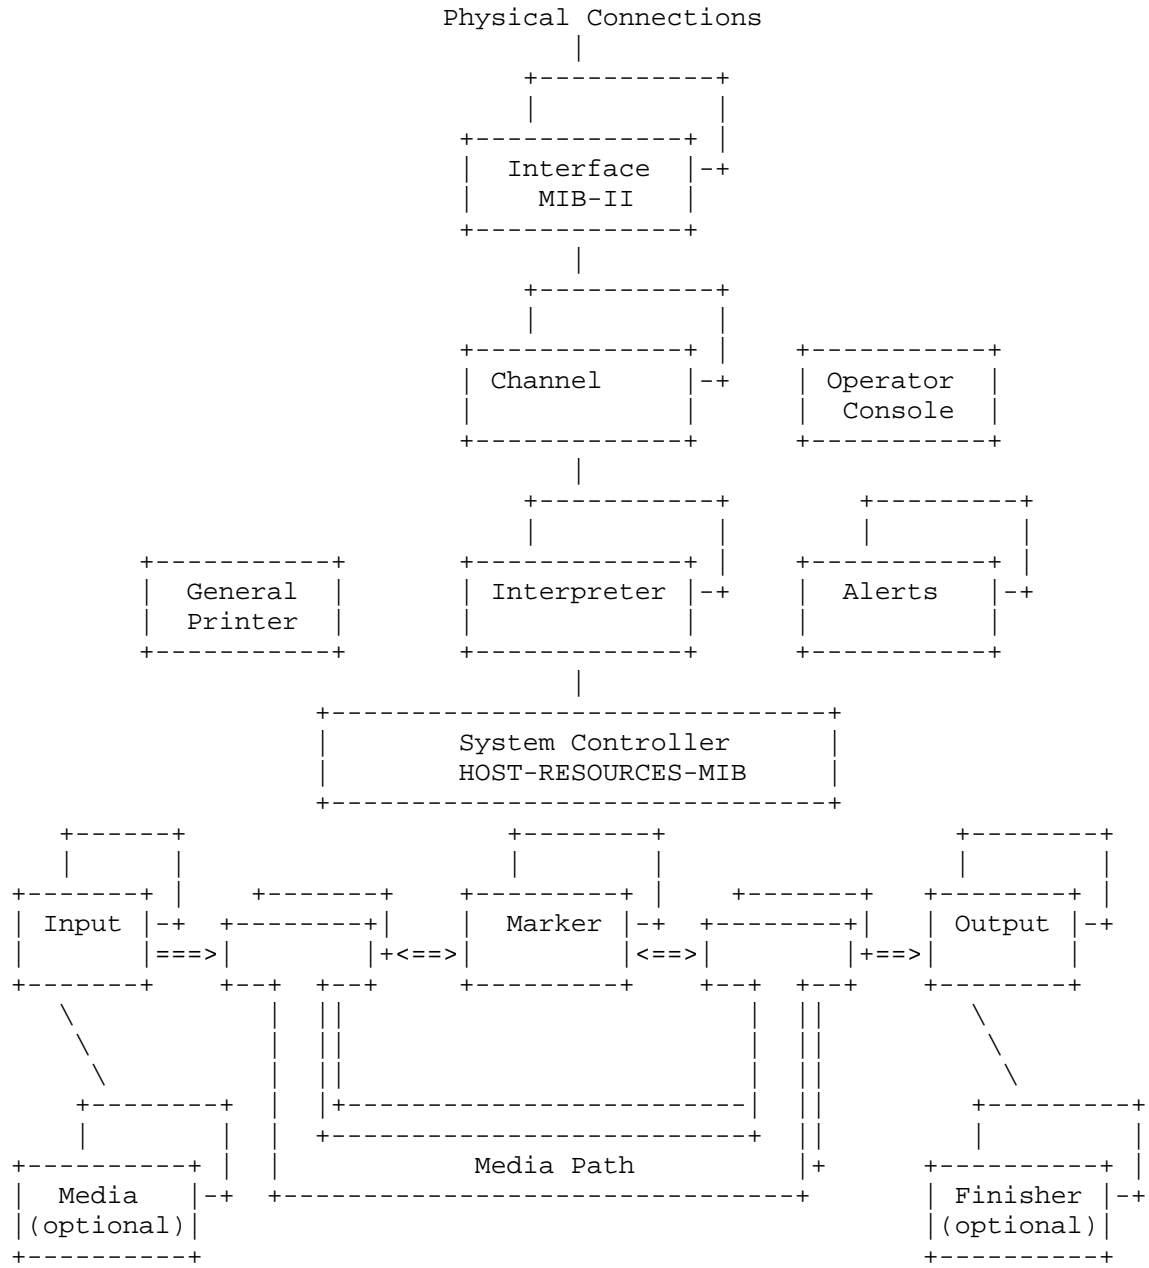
Physical Connections

Interface
MIB-II

Channel

Operator
Console

General
Printer

Interpreter

Alerts

System Controller
HOST-RESOURCES-MIB

Input

===>

+<==>

Marker

<==>

+==>

Output

Media
(optional)

Media Path

Finisher
(optional)